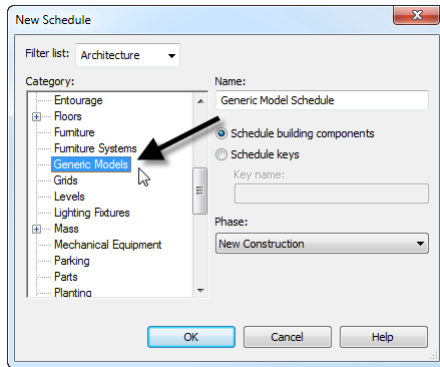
New Schedule

Filter list: Architecture

Category:
Entourage
Floors
Furniture
Furniture Systems
Generic Models
Grids
Levels
Lighting Fixtures
Mass
Mechanical Equipment
Parking
Parts
Planting

Name:
Generic Model Schedule

Schedule building components
Schedule keys
Key name:

Phase:
New Construction

OK
Cancel
Help